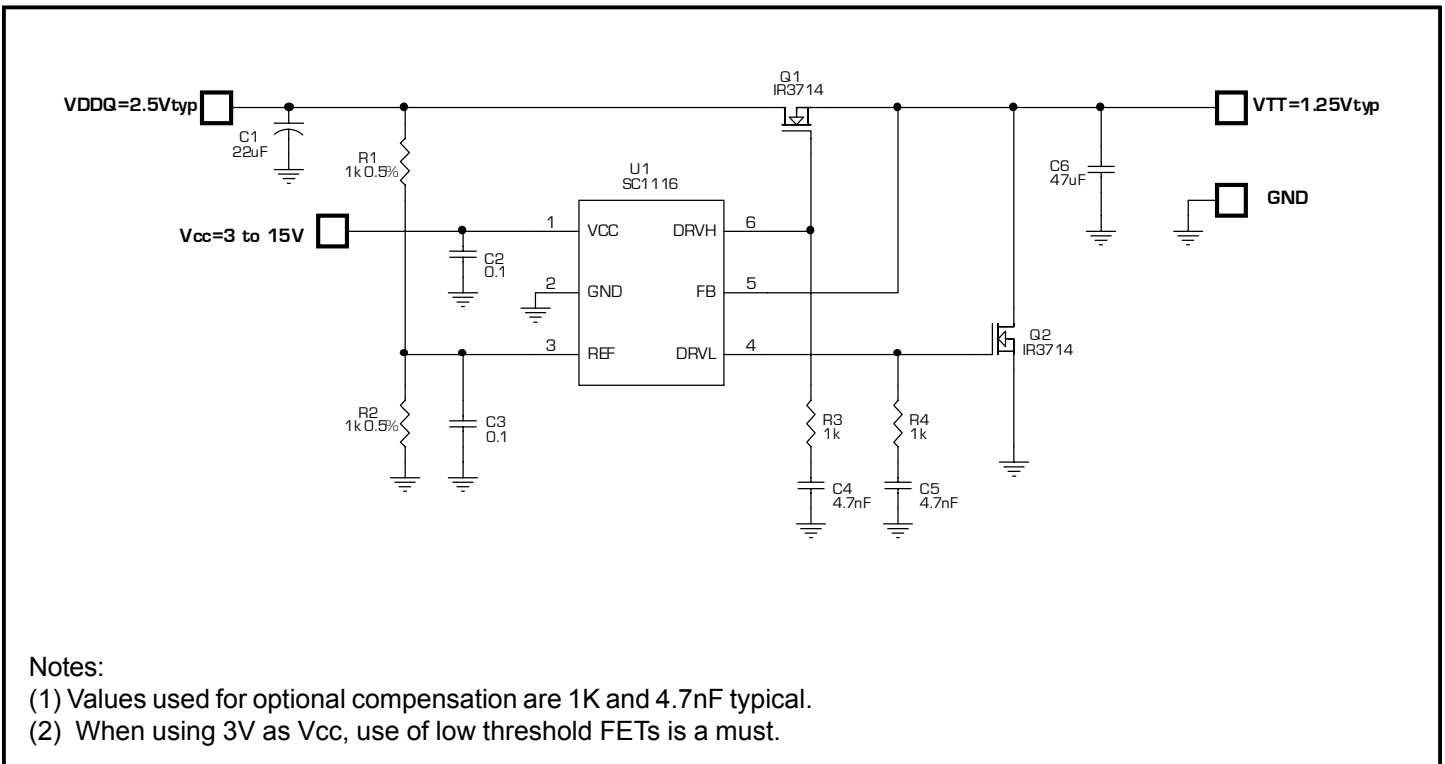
VDDQ=2.5Vtyp

C1
22uF

R1
1k 0.5%

Q1
IR3714

VTT=1.25Vtyp

U1
SC1116

C6
47uF

GND

Vcc=3 to 15V

C2
0.1

1 VCC
2 GND
3 REF

DRVH 6
FB 5
DRVL 4

Q2
IR3714

R2
1k 0.5%

C3
0.1

R3
1k

R4
1k

C4
4.7nF

C5
4.7nF

Notes:
(1) Values used for optional compensation are 1K and 4.7nF typical.
(2) When using 3V as Vcc, use of low threshold FETs is a must.